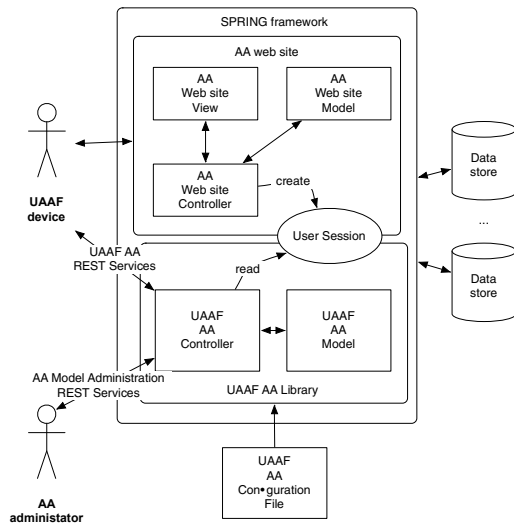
SPRING framework

AA web site

AA
Web site
View

AA
Web site
Model

AA
Web site
Controller

create

User Session

UAAF
device

UAAF AA
REST Services

read

UAAF
AA
Controller

UAAF
AA
Model

AA Model Administration
REST Services

UAAF AA Library

Data
store

...

Data
store

UAAF
AA
Con•guration
File

AA
administator